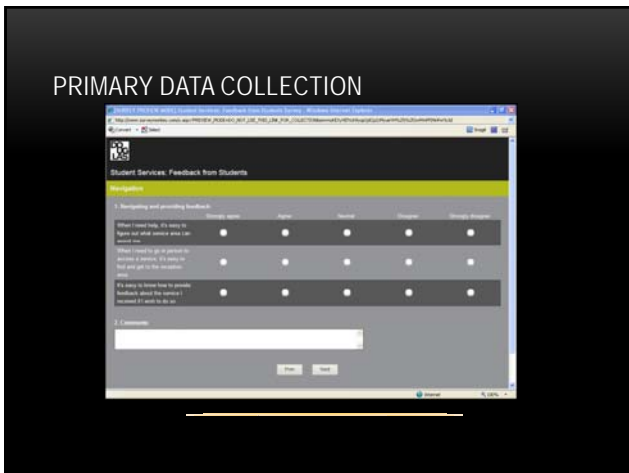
PRIMARY DATA COLLECTION

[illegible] Student Services: Feedback from Students Survey - Windows Internet Explorer

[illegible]

Convert Select

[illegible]

Student Services: Feedback from Students

Navigation

1. Navigating and providing feedback:

| | Strongly agree | Agree | Neutral | Disagree | Strongly disagree |
|---|---|---|---|---|---|
| When I need help, it's easy to figure out what service area can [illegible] | | | | | |
| When I need to go in person to access a service, it's easy to find and get to the location area | | | | | |
| It's easy to know how to provide feedback about the service I received if I wish to do so | | | | | |

2. Comments

Prev Next

Internet 100%